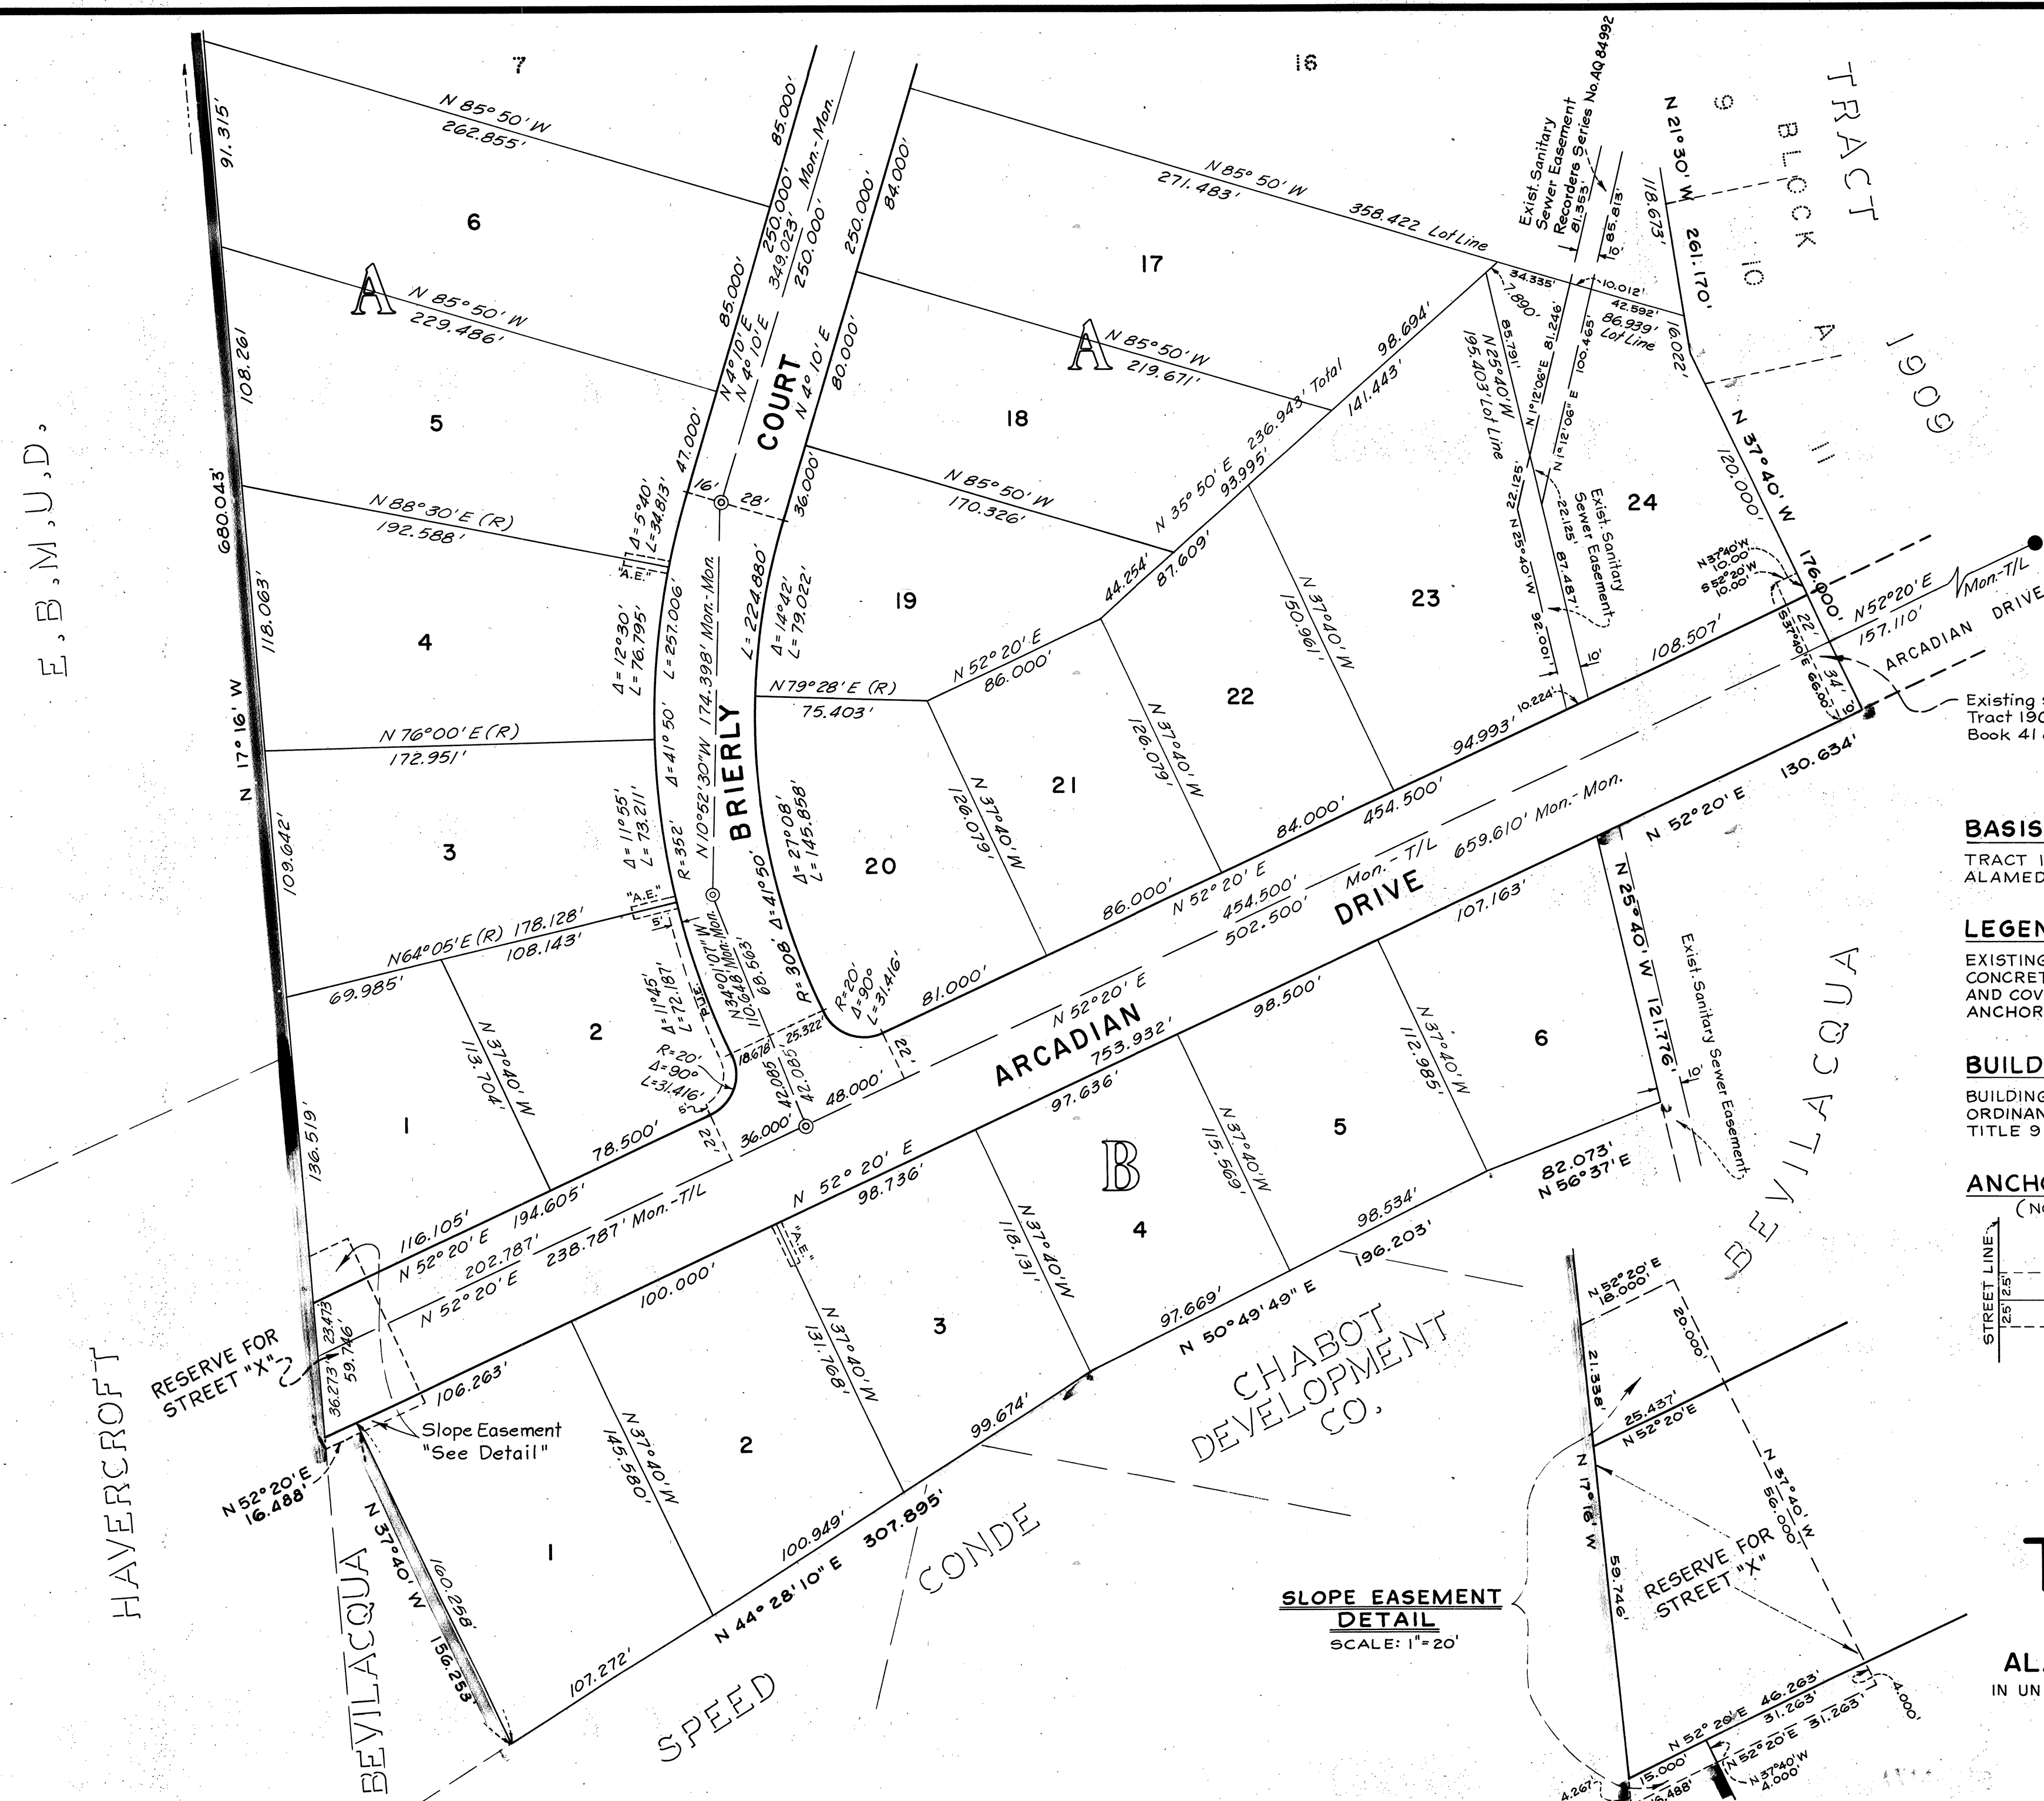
7
16
TRACT
BLOCK
9
10
A
11
1909
N 85° 50' W
262.855'
91.315'
6
A
N 85° 50' W
229.486'
108.261
5
680.043'
N 88° 30' E (R)
192.588'
118.063'
4
N 17° 16' W
N 76° 00' E (R)
172.951'
109.642'
3
N64° 05' E (R) 178.128'
108.143'
69.985'
2
N 37° 40' W
113.704'
1
136.519'
78.500'
116.105'
N 52° 20' E 194.605'
N 52° 20' E 202.787'
238.787' Mon.-T/L
RESERVE FOR STREET "X"
23.473'
59.746'
36.273'
106.263'
Slope Easement "See Detail"
N 52° 20' E
16.488'
E. B. M. U. D.
HAVERCROFT
BEVILACQUA
N 37° 40' W
160.258'
156.253'
85.000'
250.000'
349.023' Mon.-Mon.
250.000'
85.000'
N 4° 10' E
N 4° 10' E
47.000'
16'
28'
COURT
N 4° 10' E
80.000'
250.000'
84.000'
36.000'
Δ=5°40'
L=34.813'
"A.E."
Δ=12°30'
L=76.795'
L=257.006'
Δ=41° 50'
N 10° 52' 30" W 174.398' Mon.-Mon.
BRIERLY
L=224.880'
Δ=14°42'
L=79.022'
R=352'
Δ=11°55'
L=73.211'
"A.E."
5'
Δ=11°45'
L=72.187'
P.U.E.
N 34° 01' 07" W
10.648' Mon.-Mon.
68.563'
R=308 Δ=41°50'
Δ=27°08'
L=145.858'
R=20'
Δ=90°
L=31.416'
18.678'
25.322'
42.085'
42.085'
R=20'
Δ=90°
L=31.416'
5'
22'
36.000'
48.000'
22'
81.000'
N 85° 50' W
271.483'
358.422 Lot Line
17
A
N 85° 50' W
219.671'
18
N 85° 50' W
170.326'
19
N 79° 28' E (R)
75.403'
20
N 52° 20' E
86.000'
N 37° 40' W
126.079'
21
N 37° 40' W
126.079'
44.254'
87.609'
N 35° 50' E 236.943' Total
93.995'
141.443'
98.694'
22
N 37° 40' W
150.961'
23
86.000'
N 52° 20' E
454.500'
502.500'
84.000'
454.500'
94.993'
Mon.-T/L
659.610' Mon.-Mon.
DRIVE
N 52° 20' E
753.932'
ARCADIAN
98.500'
107.163'
Exist. Sanitary Sewer Easement Recorders Series No. AQ 84992
81.353'
65.813'
10'
34.335'
7.890'
10.012'
42.592'
86.939' Lot Line
16.022'
118.673'
N 21° 30' W
261.170'
85.791'
N 25° 40' W
195.403' Lot Line
N 1° 12' 06" E 81.246'
N 1° 12' 06" E 100.465'
22.125'
N 25° 40' W
22.125'
87.487'
101.936'
Exist. Sanitary Sewer Easement
10'
10.224'
108.507'
24
N 37° 40' W
120.000'
N 37°40' W 10.00'
S 52° 20' W 10.00'
176.000'
22'
S 37° 40' E 66.00'
34'
10'
N 52° 20' E
157.110'
Mon.-T/L
ARCADIAN DRIVE
Existing Tract 190 Book 41
130.634'
N 52° 20' E
N 25° 40' W
121.776'
10'
Exist. Sanitary Sewer Easement
6
N 37° 40' W
112.985'
5
N 37° 40' W
115.569'
97.636'
B
4
N 37° 40' W
118.131'
98.534'
82.073'
N 56° 37' E
196.203'
N 52° 20' E
98.736'
"A.E."
100.000'
3
N 37° 40' W
131.168'
97.669'
N 50° 49' 49" E
2
N 37° 40' W
145.580'
99.674'
1
100.949'
307.895'
N 44° 28' 10" E
107.272'
CHABOT DEVELOPMENT CO.
CONDE
SPEED
BEVILACQUA
BASIS
TRACT I
ALAMED
LEGEN
EXISTING
CONCRET
AND COV
ANCHOR
BUILD
BUILDING
ORDINAN
TITLE 9
ANCHO
(N
STREET LINE
2.5' 2.5'
SLOPE EASEMENT DETAIL
SCALE: 1"=20'
N 52° 20' E
18.000'
20.000'
21.338'
N 17° 16' W
25.437'
N 52° 20' E
N 37° 40' W
56.000'
RESERVE FOR STREET "X"
59.746'
N 52° 20' E 46.263'
31.263'
N 52° 20' E 31.263'
4.000'
15.000'
16.488'
N 37° 40' W
4.000'
4.267'
T
AL
IN UN